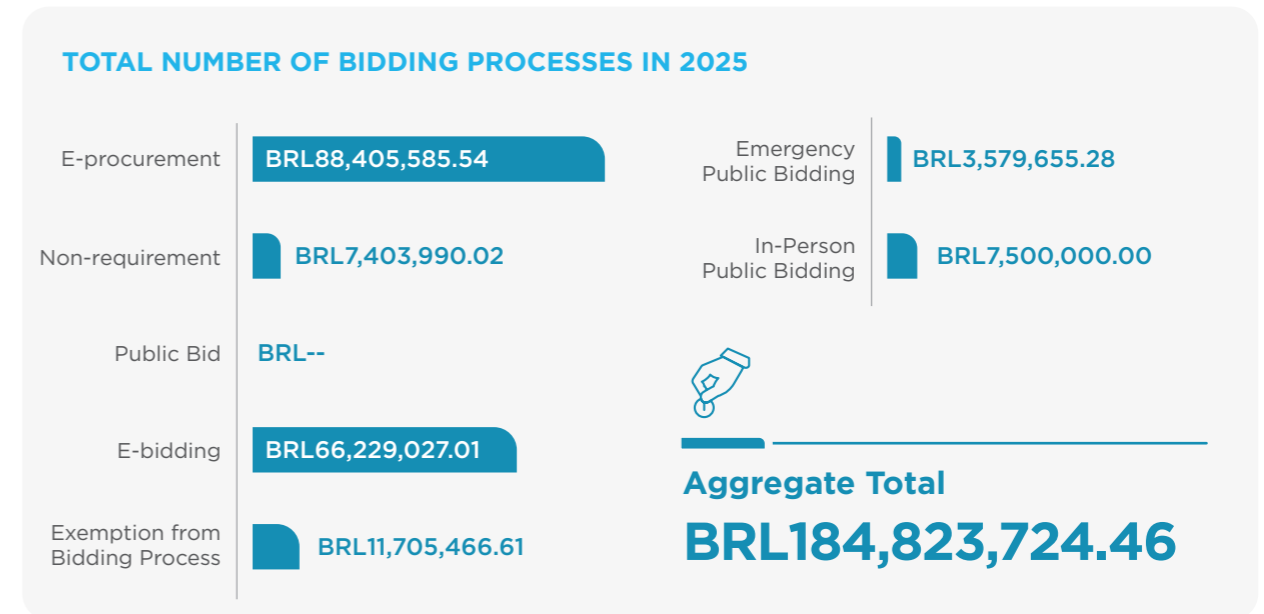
TOTAL NUMBER OF BIDDING PROCESSES IN 2025

E-procurement BRL88,405,585.54

Non-requirement BRL7,403,990.02

Public Bid BRL--

E-bidding BRL66,229,027.01

Exemption from Bidding Process BRL11,705,466.61

Emergency Public Bidding BRL3,579,655.28

In-Person Public Bidding BRL7,500,000.00

Aggregate Total
BRL184,823,724.46